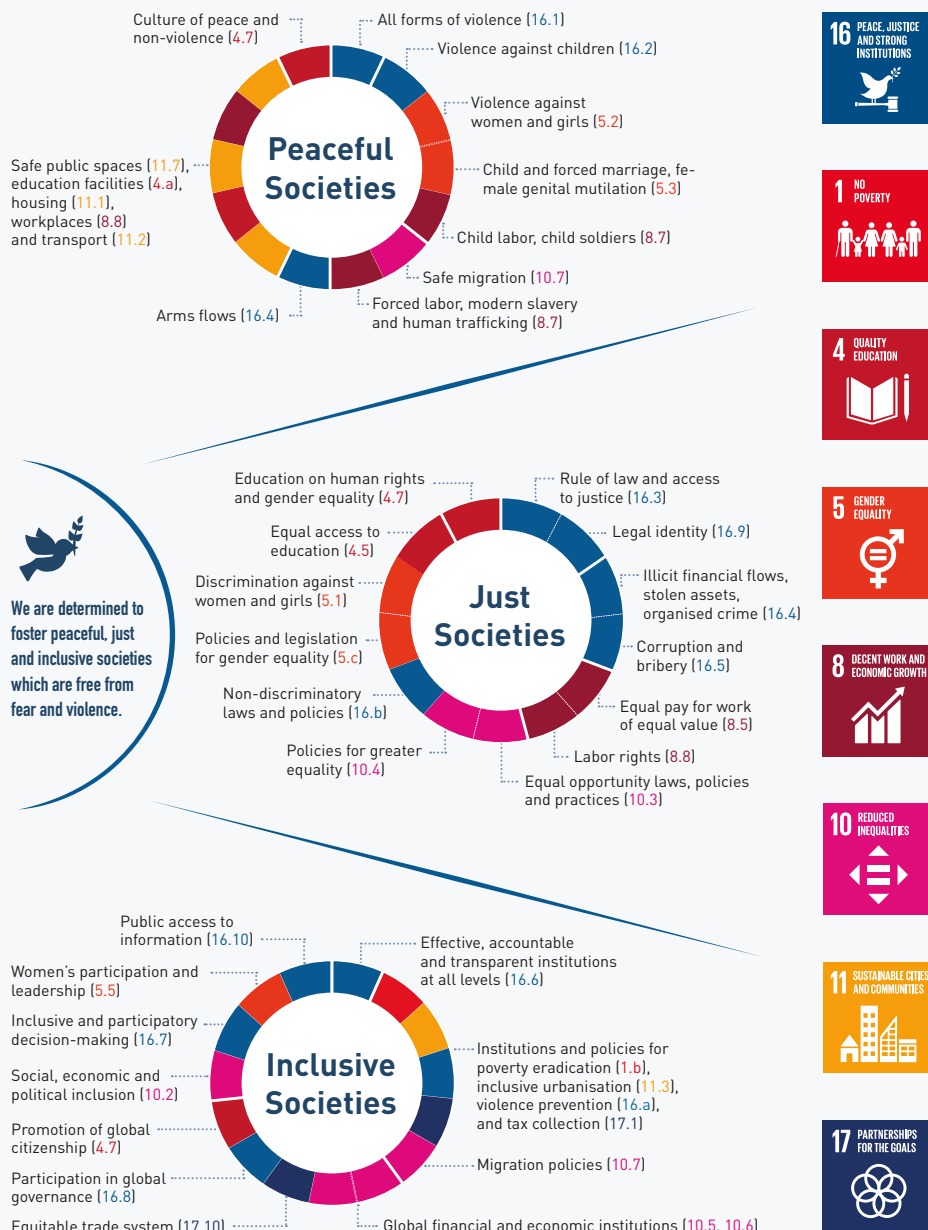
Culture of peace and non-violence (4.7)

All forms of violence (16.1)

Violence against children (16.2)

Violence against women and girls (5.2)

Child and forced marriage, female genital mutilation (5.3)

Child labor, child soldiers (8.7)

Safe migration (10.7)

Forced labor, modern slavery and human trafficking (8.7)

Arms flows (16.4)

Safe public spaces (11.7), education facilities (4.a), housing (11.1), workplaces (8.8) and transport (11.2)

Peaceful Societies

16 PEACE, JUSTICE AND STRONG INSTITUTIONS

1 NO POVERTY

4 QUALITY EDUCATION

5 GENDER EQUALITY

8 DECENT WORK AND ECONOMIC GROWTH

10 REDUCED INEQUALITIES

11 SUSTAINABLE CITIES AND COMMUNITIES

17 PARTNERSHIPS FOR THE GOALS

We are determined to foster peaceful, just and inclusive societies which are free from fear and violence.

Education on human rights and gender equality (4.7)

Rule of law and access to justice (16.3)

Legal identity (16.9)

Equal access to education (4.5)

Illicit financial flows, stolen assets, organised crime (16.4)

Discrimination against women and girls (5.1)

Corruption and bribery (16.5)

Policies and legislation for gender equality (5.c)

Equal pay for work of equal value (8.5)

Non-discriminatory laws and policies (16.b)

Labor rights (8.8)

Policies for greater equality (10.4)

Equal opportunity laws, policies and practices (10.3)

Just Societies

Public access to information (16.10)

Effective, accountable and transparent institutions at all levels (16.6)

Women's participation and leadership (5.5)

Inclusive and participatory decision-making (16.7)

Institutions and policies for poverty eradication (1.b), inclusive urbanisation (11.3), violence prevention (16.a), and tax collection (17.1)

Social, economic and political inclusion (10.2)

Promotion of global citizenship (4.7)

Migration policies (10.7)

Participation in global governance (16.8)

Equitable trade system (17.10)

Global financial and economic institutions (10.5, 10.6)

Inclusive Societies